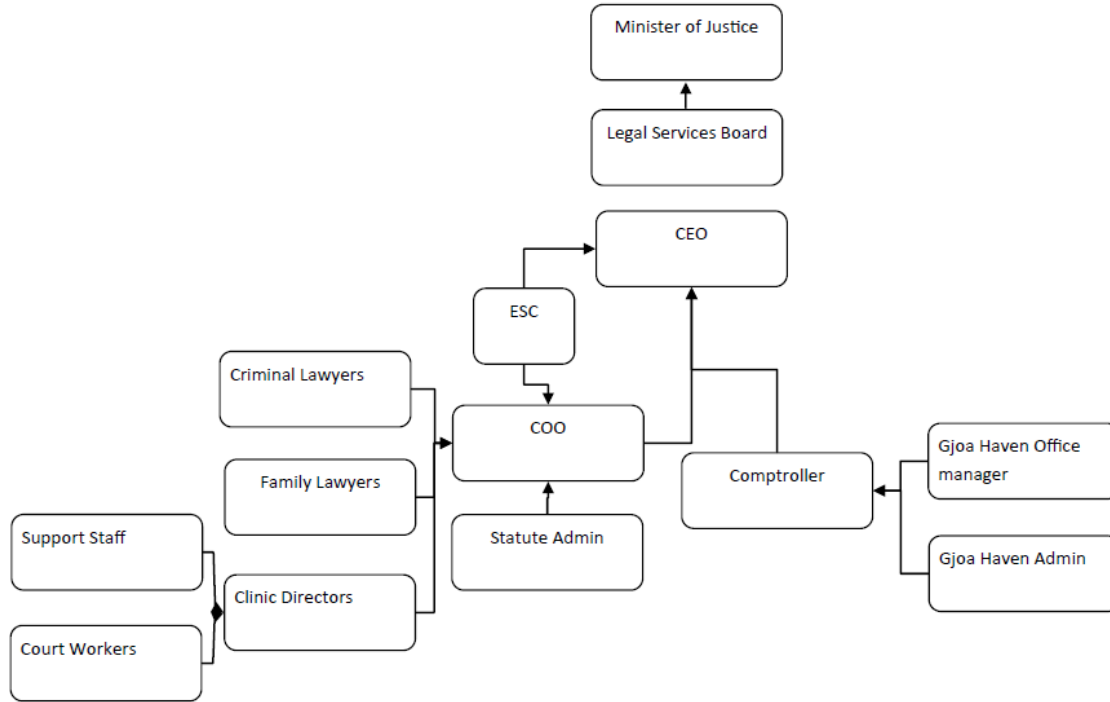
Minister of Justice

Legal Services Board

CEO

ESC

Criminal Lawyers

COO

Family Lawyers

Comptroller

Gjoa Haven Office manager

Statute Admin

Support Staff

Clinic Directors

Gjoa Haven Admin

Court Workers